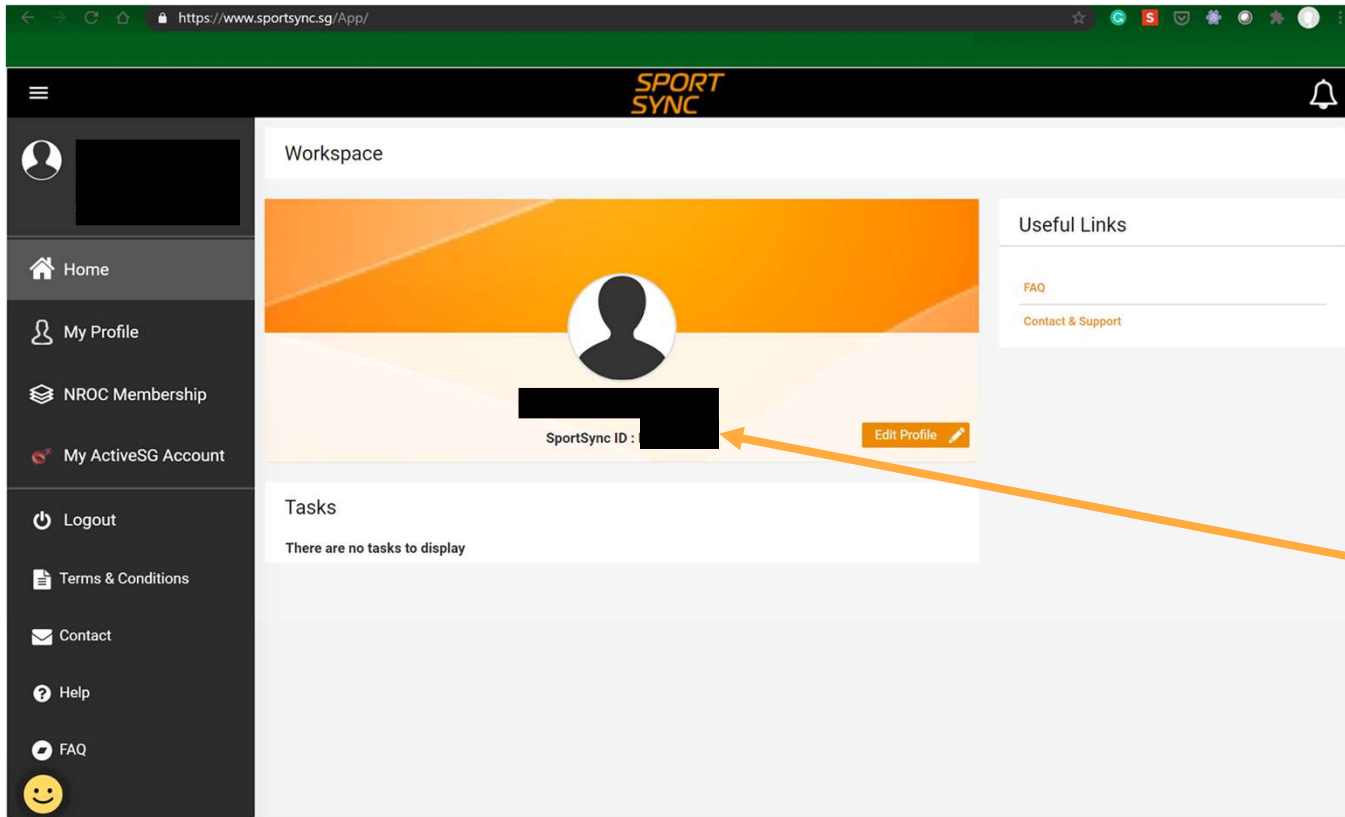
https://www.sportsync.sg/App/

SPORT SYNC

Home

My Profile

NROC Membership

My ActiveSG Account

Logout

Terms & Conditions

Contact

Help

FAQ

Workspace

SportSync ID :

Edit Profile

Tasks

There are no tasks to display

Useful Links

FAQ

Contact & Support